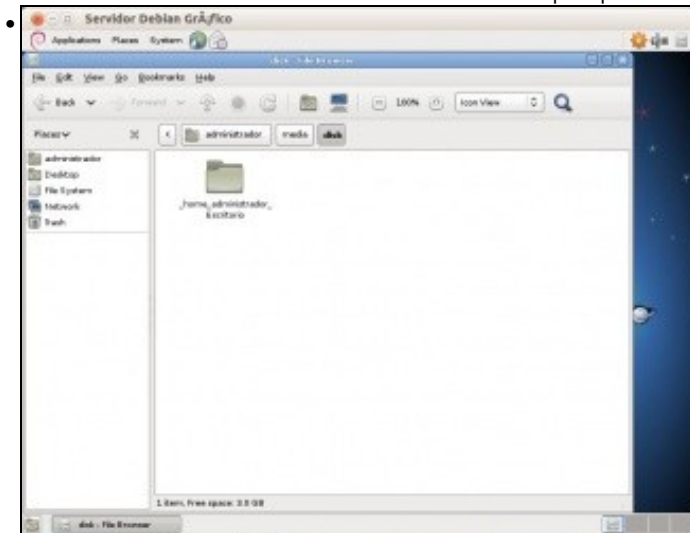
Servidor Debian GrÃ¡fico

Applications Places System

dksk - File Browser

File Edit View Go Bookmarks Help

Back Forward 100% Icon View

Places

administrador media dksk

administrador
Desktop
File System
Network
Trash

_home_administrador_Escritorio

1 item, Free space: 3.0 GB

dksk - File Browser